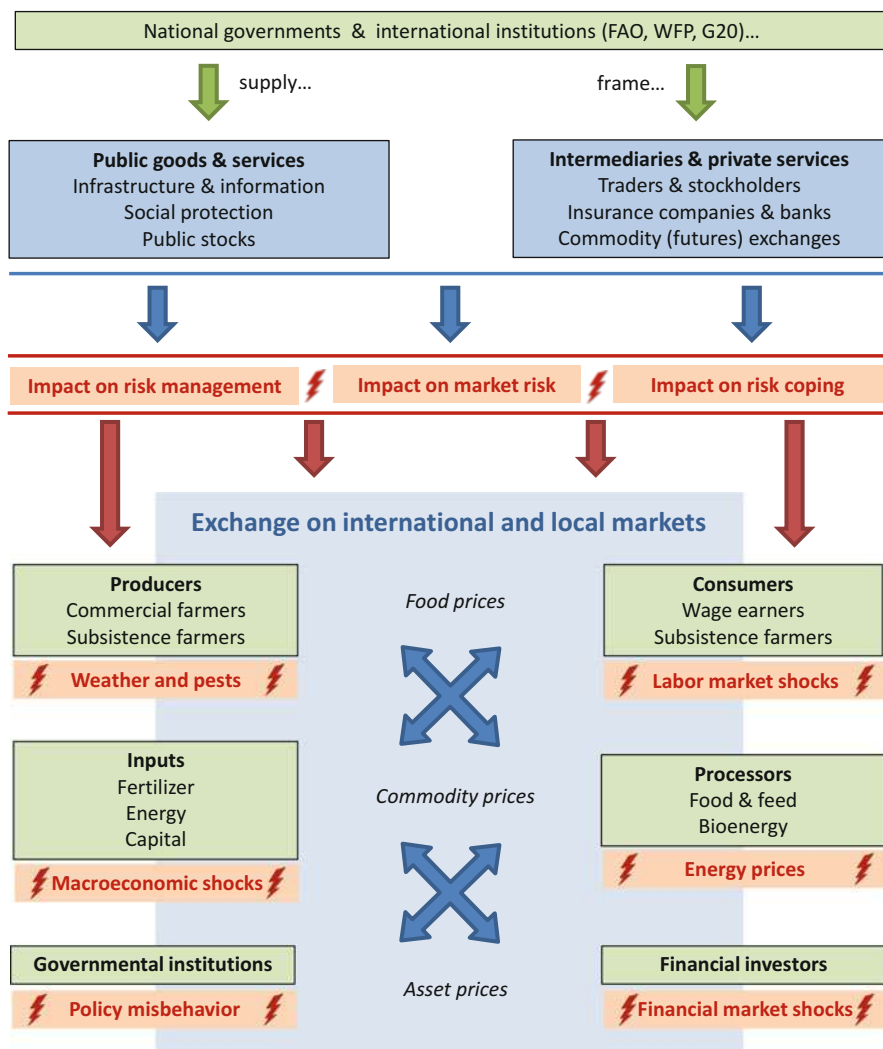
National governments & international institutions (FAO, WFP, G20)...

supply...

frame...

**Public goods & services**
Infrastructure & information
Social protection
Public stocks

**Intermediaries & private services**
Traders & stockholders
Insurance companies & banks
Commodity (futures) exchanges

Impact on risk management

Impact on market risk

Impact on risk coping

Exchange on international and local markets

**Producers**
Commercial farmers
Subsistence farmers

Weather and pests

Food prices

**Consumers**
Wage earners
Subsistence farmers

Labor market shocks

**Inputs**
Fertilizer
Energy
Capital

Macroeconomic shocks

Commodity prices

**Processors**
Food & feed
Bioenergy

Energy prices

**Governmental institutions**

Policy misbehavior

Asset prices

**Financial investors**

Financial market shocks